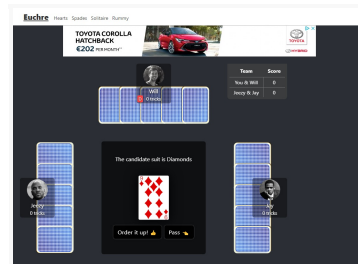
Euchre Hearts Spades Solitaire Rummy

TOYOTA COROLLA HATCHBACK
€202 PER MONTH*

Will
0 tricks

| Team | Score |
|---|---|
| You & Will | 0 |
| Jeezy & Jay | 0 |

The candidate suit is Diamonds

Jeezy
0 tricks

Jay
0 tricks

Order it up! 👍 Pass 👈